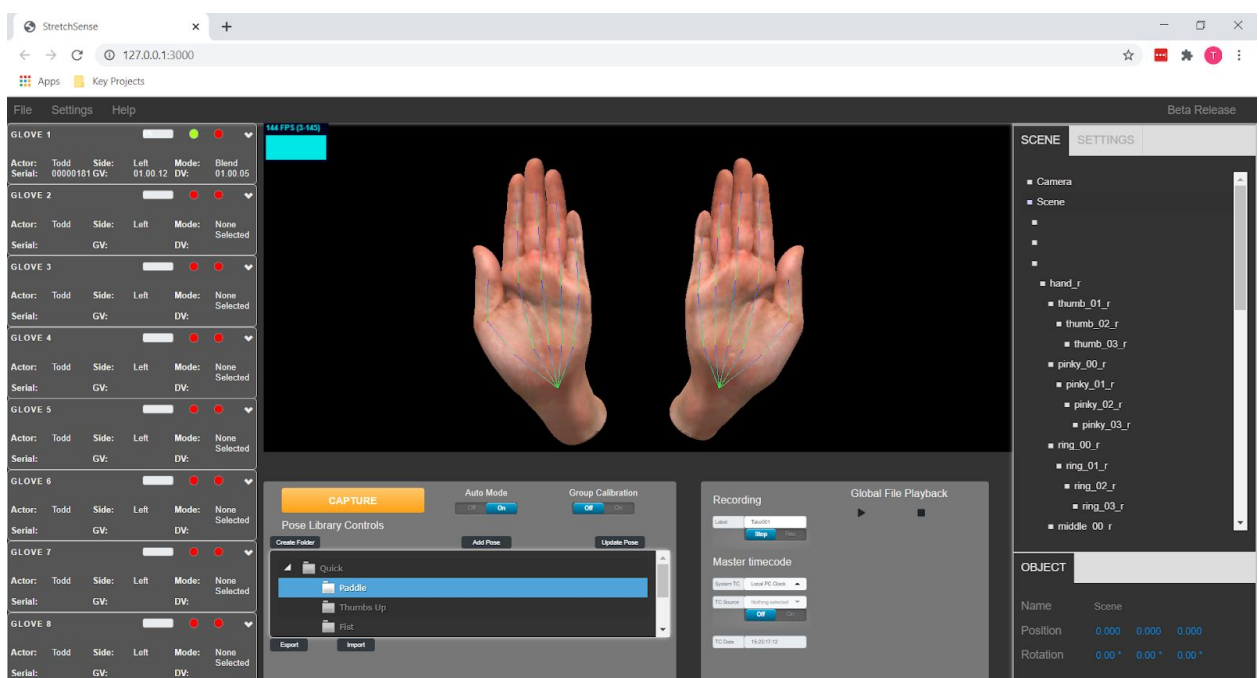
StretchSense ×
+
127.0.0.1:3000
Apps Key Projects
File Settings Help
Beta Release

GLOVE 1
Actor: Todd Side: Left Mode: Blend
Serial: 00000181 GV: 01.00.12 DV: 01.00.05
GLOVE 2
Actor: Todd Side: Left Mode: None Selected
Serial: GV: DV:
GLOVE 3
Actor: Todd Side: Left Mode: None Selected
Serial: GV: DV:
GLOVE 4
Actor: Todd Side: Left Mode: None Selected
Serial: GV: DV:
GLOVE 5
Actor: Todd Side: Left Mode: None Selected
Serial: GV: DV:
GLOVE 6
Actor: Todd Side: Left Mode: None Selected
Serial: GV: DV:
GLOVE 7
Actor: Todd Side: Left Mode: None Selected
Serial: GV: DV:
GLOVE 8
Actor: Todd Side: Left Mode: None Selected
Serial: GV: DV:

144 FPS (3-145)

CAPTURE
Auto Mode
Off On
Group Calibration
Off On
Pose Library Controls
Create Folder
Add Pose
Update Pose
Quick
Paddle
Thumbs Up
Fist
Export
Import

Recording
Label Take001
Stop Rec
Global File Playback
Master timecode
System TC Local PC Clock
TC Source Nothing selected
Off On
TC Data 15:23:17:12

SCENE SETTINGS
Camera
Scene
hand_r
thumb_01_r
thumb_02_r
thumb_03_r
pinky_00_r
pinky_01_r
pinky_02_r
pinky_03_r
ring_00_r
ring_01_r
ring_02_r
ring_03_r
middle_00_r

OBJECT
Name Scene
Position 0.000 0.000 0.000
Rotation 0.00 ° 0.00 ° 0.00 °